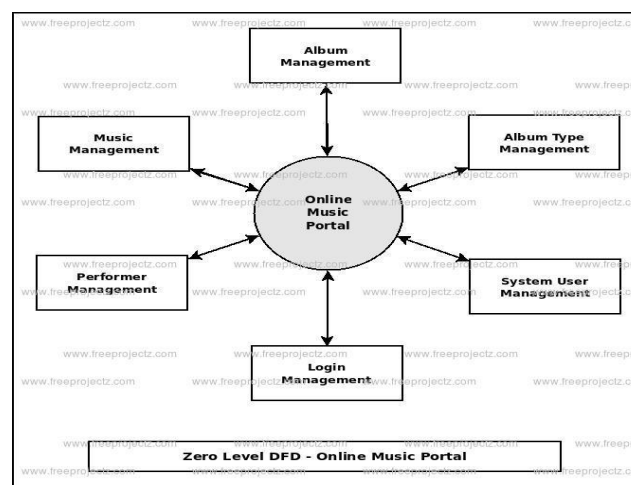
www.freeprojectz.com

Album Management

Music Management

Album Type Management

Online Music Portal

Performer Management

System User Management

Login Management

Zero Level DFD - Online Music Portal